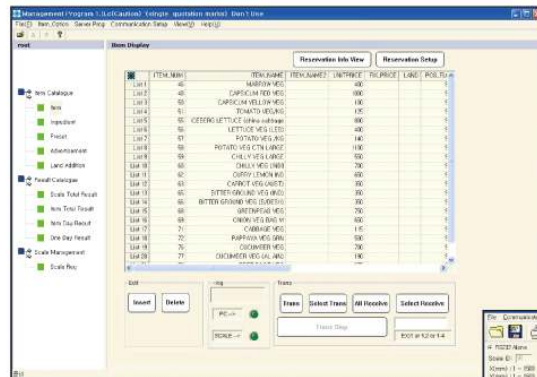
Management Program 1.1 (Caution) (single quotation marks) Don't Use
File(F) Item_Option Server Prog Communication Setup View(V) Help(H)

root

Item Catalogue
Item
Ingredient
Preset
Advertisement
Land Addition
Result Catalogue
Scale Total Result
Item Total Result
Item Day Result
One Day Result
Scale Management
Scale Req

Item Display

Reservation Info View
Reservation Setup

| | ITEM_NUM | ITEM_NAME | ITEM_NAME2 | UNITPRICE | FIX_PRICE | LANG | POS_TU |
|---|---|---|---|---|---|---|---|
| List 1 | 48 | MARROW VEG | | 400 | | | 1 |
| List 2 | 49 | CAPSICUM RED VEG | | 600 | | | 1 |
| List 3 | 50 | CAPSICUM YELLOW VEG | | 600 | | | 1 |
| List 4 | 51 | TOMATO VEG,KG | | 125 | | | 1 |
| List 5 | 55 | CELERG LETTUCE (china cabbage | | 800 | | | 1 |
| List 6 | 56 | LETTUCE VEG (LEE) | | 400 | | | 1 |
| List 7 | 57 | POTATO VEG,KG | | 140 | | | 1 |
| List 8 | 58 | POTATO VEG CTN LARGE | | 1100 | | | 1 |
| List 9 | 59 | CHILLY VEG LARGE | | 550 | | | 1 |
| List 10 | 60 | CHILLY VEG (100) | | 700 | | | 1 |
| List 11 | 61 | CURRY LEMON ING | | 650 | | | 1 |
| List 12 | 63 | CARROT VEG (AUST) | | 350 | | | 1 |
| List 13 | 65 | BITTER GROUND VEG (IND) | | 350 | | | 1 |
| List 14 | 66 | BITTER GROUND VEG (SUDESH) | | 350 | | | 1 |
| List 15 | 68 | GREENPEAS VEG | | 750 | | | 1 |
| List 16 | 69 | ONION VEG BAG W | | 650 | | | 1 |
| List 17 | 71 | CABBAGE VEG | | 115 | | | 1 |
| List 18 | 72 | PAPPAYA VEG GRN | | 500 | | | 1 |
| List 19 | 76 | CUCUMBER VEG | | 750 | | | 1 |
| List 20 | 77 | CUCUMBER VEG (AL AIN) | | 190 | | | 1 |

Edit
Insert
Delete
PC -->
SCALE -->
Trans
Trans
Select Trans
All Receive
Select Receive
Trans Stop
Exit in 1,2 or 1-4

File Communicati
RS232 Alarm
Scale ID
X(mm) ( 1 ~ 500